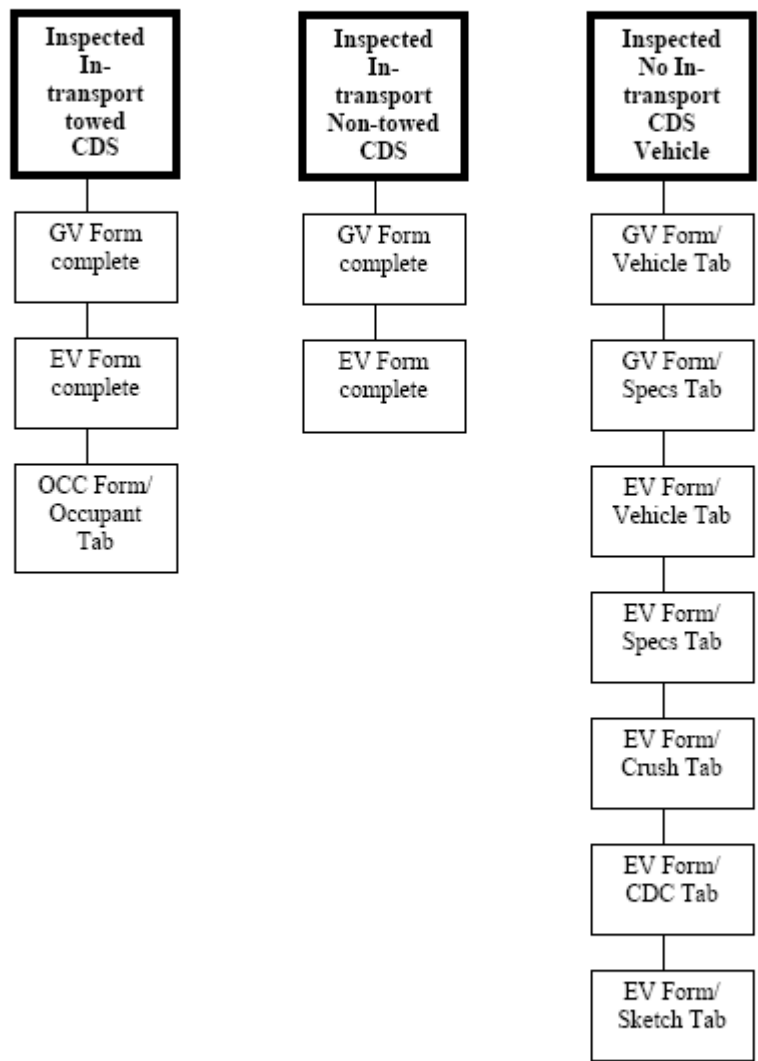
Inspected In-transport towed CDS

GV Form complete

EV Form complete

OCC Form/ Occupant Tab

Inspected In-transport Non-towed CDS

GV Form complete

EV Form complete

Inspected No In-transport CDS Vehicle

GV Form/ Vehicle Tab

GV Form/ Specs Tab

EV Form/ Vehicle Tab

EV Form/ Specs Tab

EV Form/ Crush Tab

EV Form/ CDC Tab

EV Form/ Sketch Tab